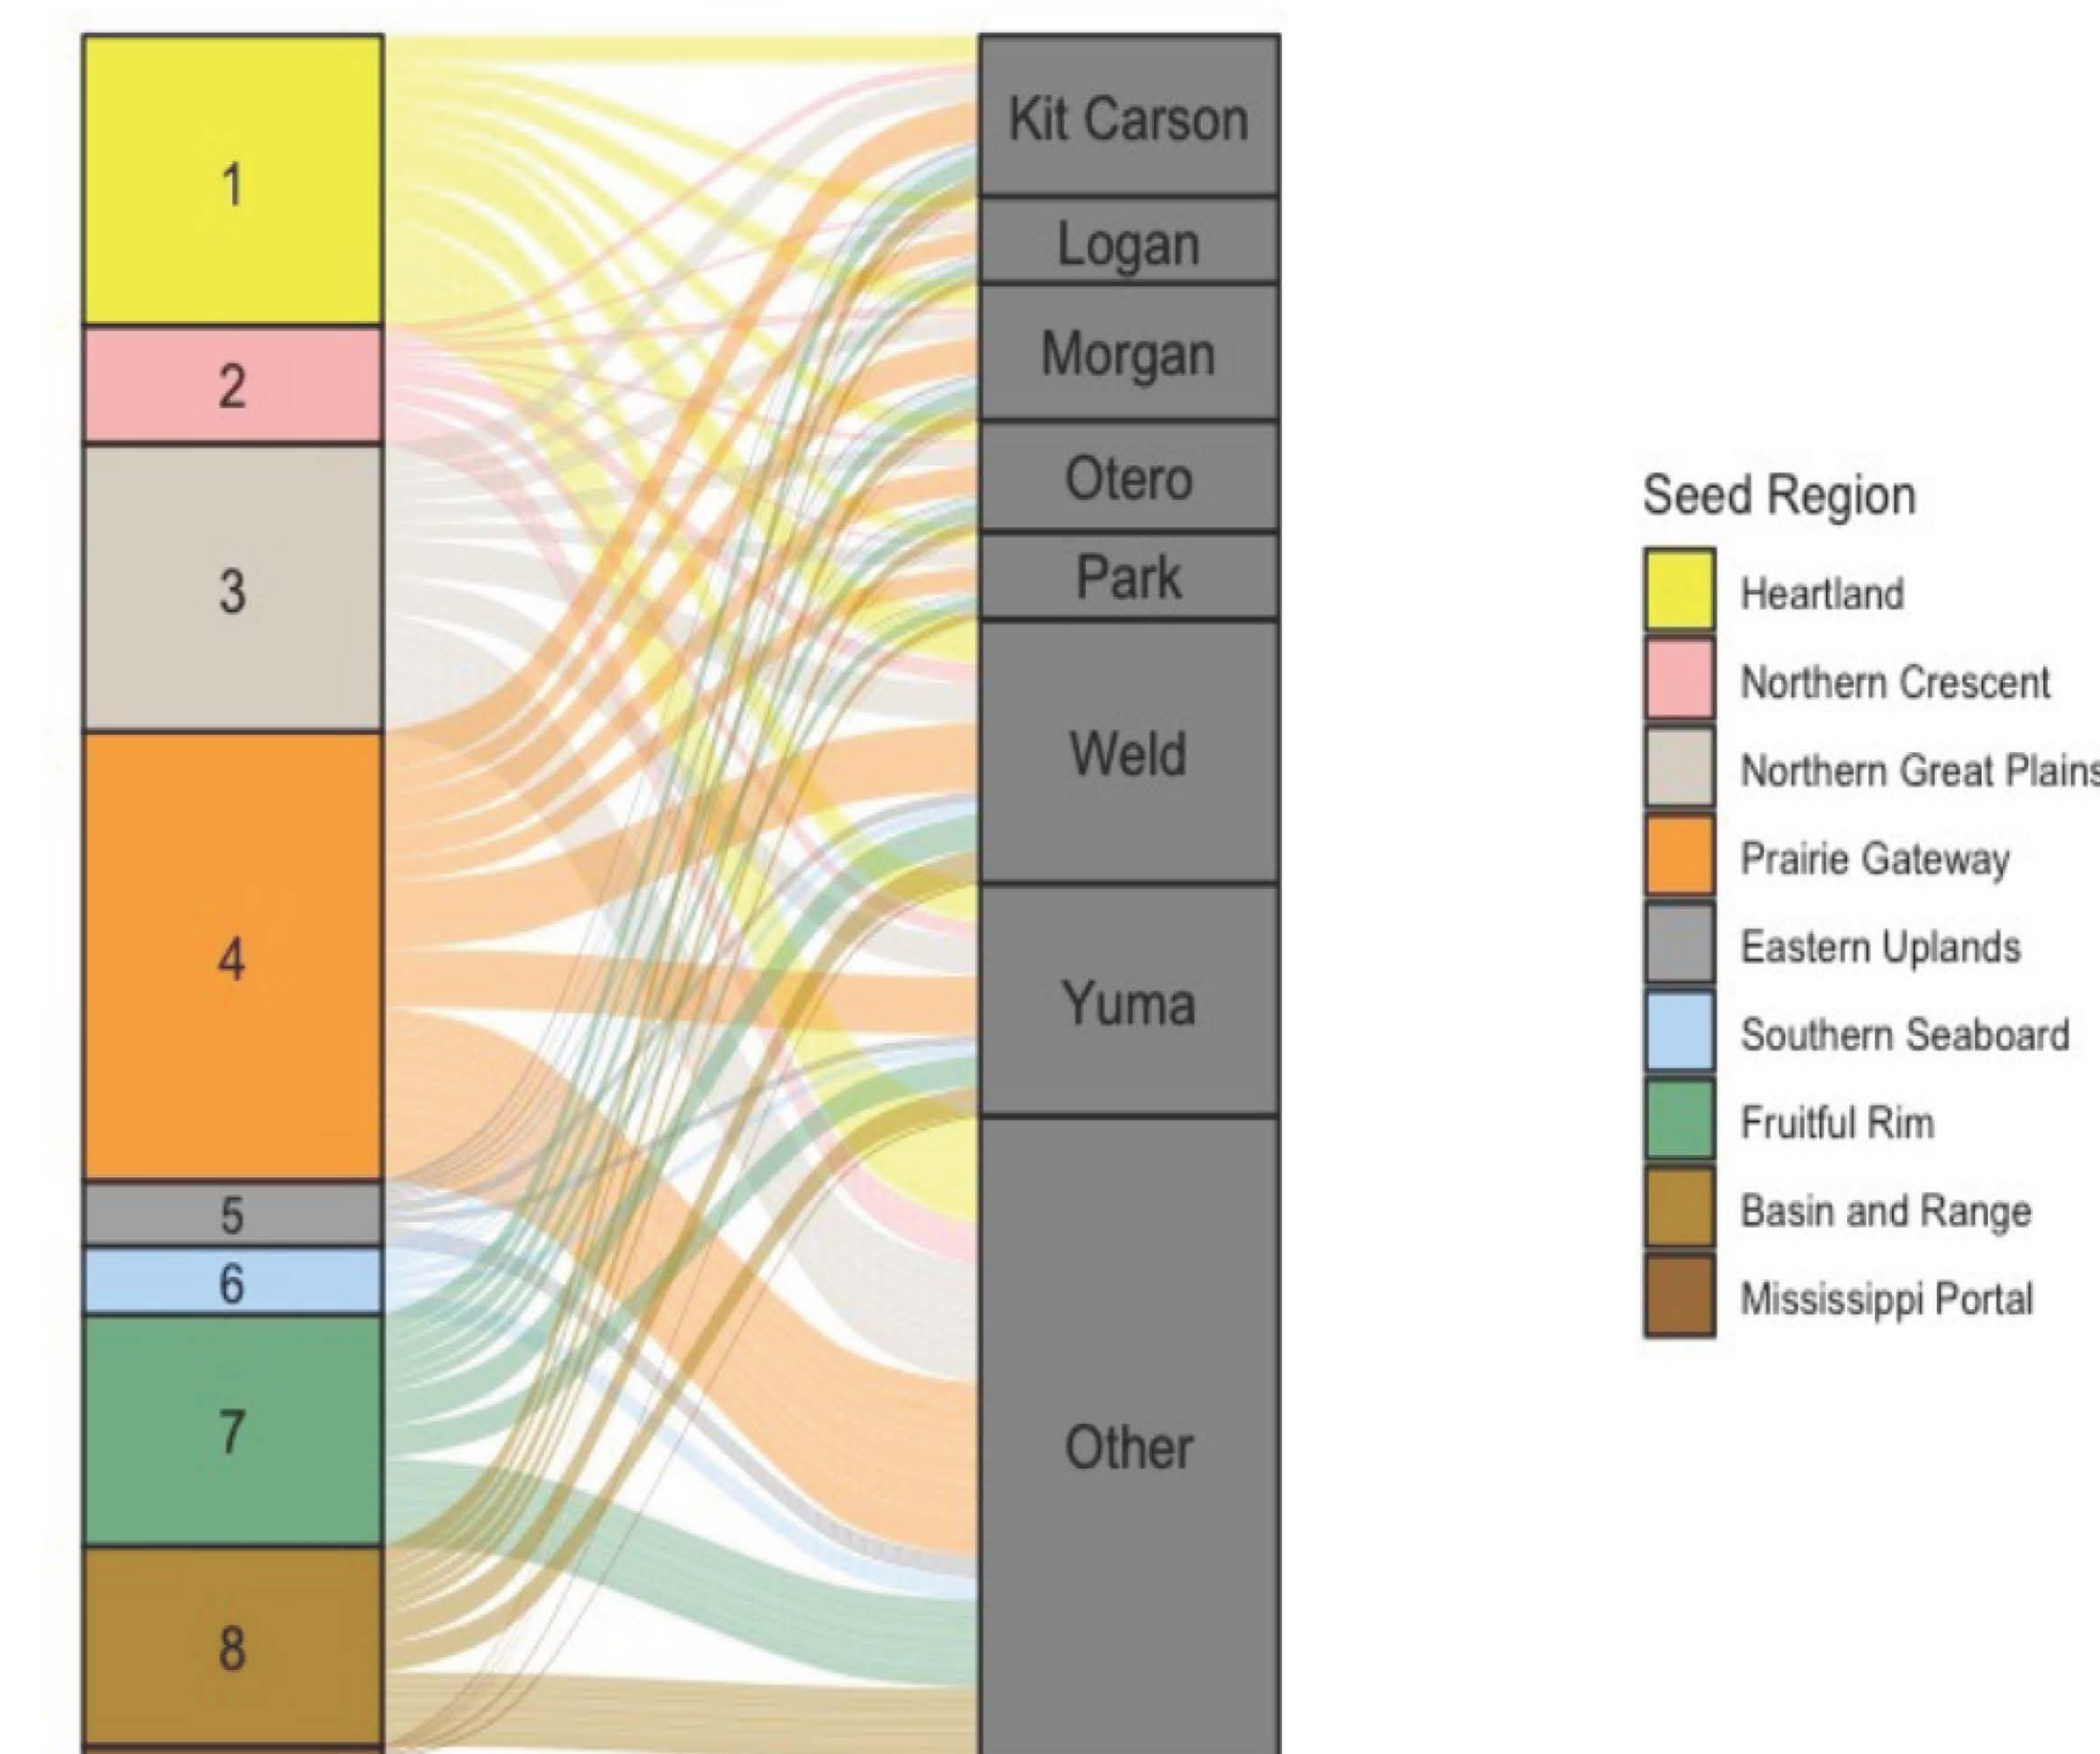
1
2
3
4
5
6
7
8

Kit Carson
Logan
Morgan
Otero
Park
Weld
Yuma
Other

Seed Region
Heartland
Northern Crescent
Northern Great Plains
Prairie Gateway
Eastern Uplands
Southern Seaboard
Fruitful Rim
Basin and Range
Mississippi Portal